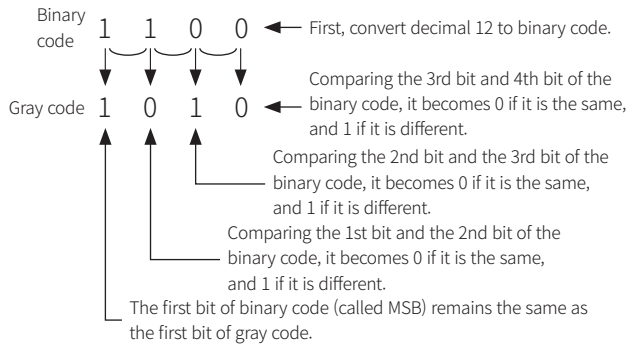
Binary code 1 1 0 0 First, convert decimal 12 to binary code.

Gray code 1 0 1 0 Comparing the 3rd bit and 4th bit of the binary code, it becomes 0 if it is the same, and 1 if it is different.

Comparing the 2nd bit and the 3rd bit of the binary code, it becomes 0 if it is the same, and 1 if it is different.

Comparing the 1st bit and the 2nd bit of the binary code, it becomes 0 if it is the same, and 1 if it is different.

The first bit of binary code (called MSB) remains the same as the first bit of gray code.